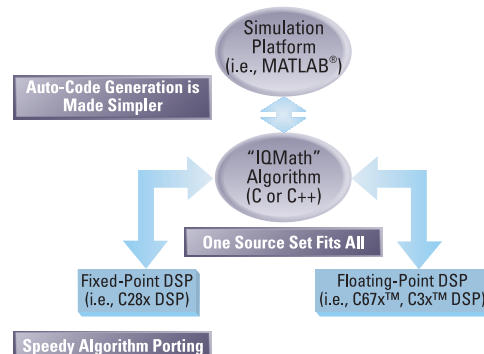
Simulation Platform (i.e., MATLAB®)

Auto-Code Generation is Made Simpler

"IQMath" Algorithm (C or C++)

One Source Set Fits All

Fixed-Point DSP (i.e., C28x DSP)

Floating-Point DSP (i.e., C67x™, C3x™ DSP)

Speedy Algorithm Porting